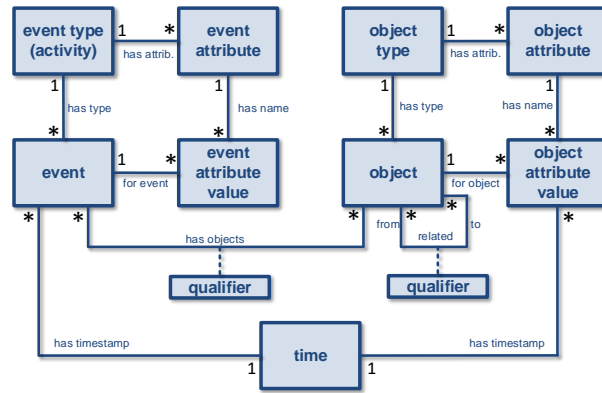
event type (activity)
1
*
has attrib.
event attribute
1
has type
has name
*
*
event
1
*
for event
event attribute value
*
*
has objects
qualifier
object type
1
*
has attrib.
object attribute
1
has type
has name
*
*
object
1
*
for object
object attribute value
*
from
*
*
to
related
qualifier
*
has timestamp
time
1
1
has timestamp